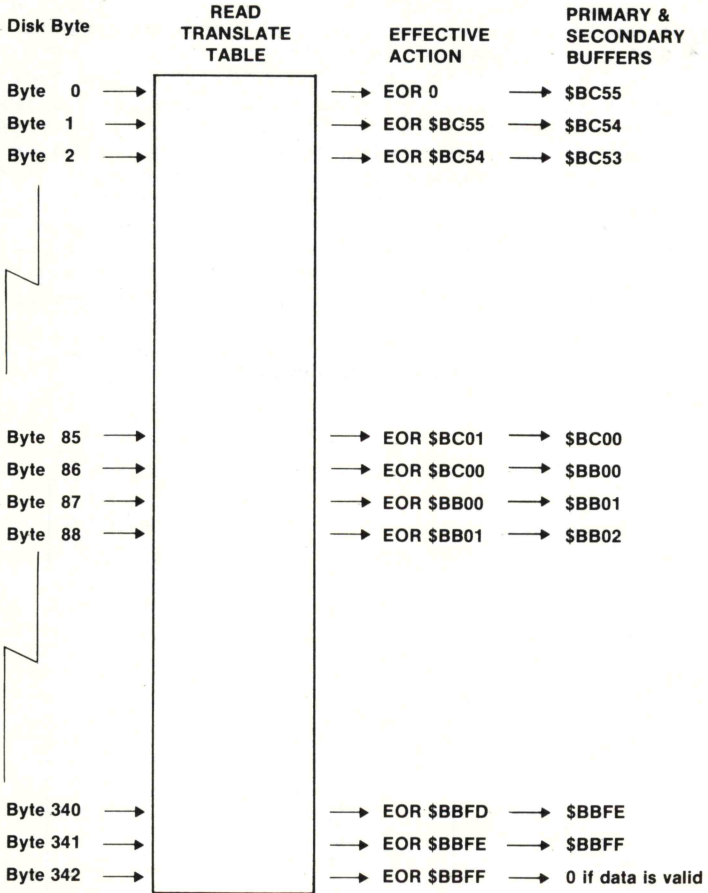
| Disk Byte | READ TRANSLATE TABLE | EFFECTIVE ACTION | PRIMARY & SECONDARY BUFFERS |
|---|---|---|---|
| Byte 0 | | EOR 0 | \$BC55 |
| Byte 1 | | EOR \$BC55 | \$BC54 |
| Byte 2 | | EOR \$BC54 | \$BC53 |
| Byte 85 | | EOR \$BC01 | \$BC00 |
| Byte 86 | | EOR \$BC00 | \$BB00 |
| Byte 87 | | EOR \$BB00 | \$BB01 |
| Byte 88 | | EOR \$BB01 | \$BB02 |
| Byte 340 | | EOR \$BBFD | \$BBFE |
| Byte 341 | | EOR \$BBFE | \$BBFF |
| Byte 342 | | EOR \$BBFF | 0 if data is valid |